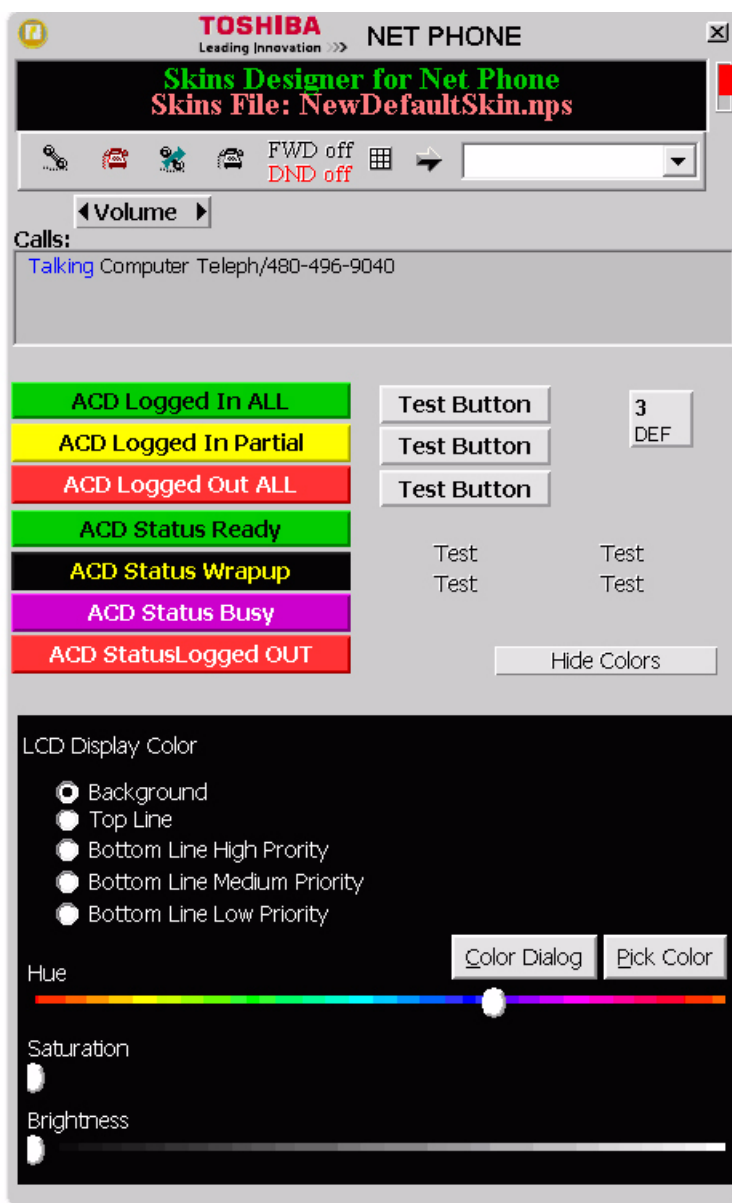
TOSHIBA
Leading Innovation >>>
NET PHONE

Skins Designer for Net Phone
Skins File: NewDefaultSkin.nps

FWD off
DND off

Volume

Calls:
Talking Computer Teleph/480-496-9040

ACD Logged In ALL
ACD Logged In Partial
ACD Logged Out ALL
ACD Status Ready
ACD Status Wrapup
ACD Status Busy
ACD StatusLogged OUT

Test Button
Test Button
Test Button

3
DEF

Test Test
Test Test

Hide Colors

LCD Display Color

Background
Top Line
Bottom Line High Prority
Bottom Line Medium Priority
Bottom Line Low Priority

Color Dialog
Pick Color

Hue

Saturation

Brightness